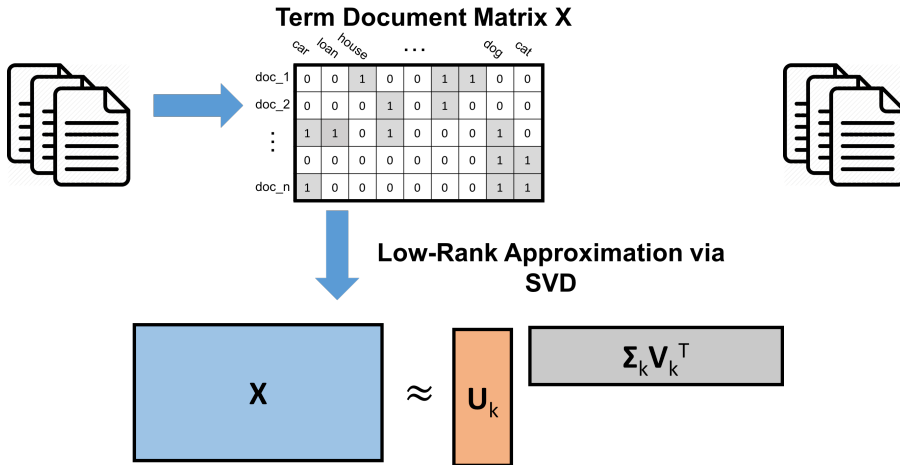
Term Document Matrix X

car loan house ... dog cat

| | | | | | | | | |
|---|---|---|---|---|---|---|---|---|
| doc_1 | 0 | 0 | 1 | 0 | 0 | 1 | 1 | 0 | 0 |
| doc_2 | 0 | 0 | 0 | 1 | 0 | 1 | 0 | 0 | 0 |
| ⋮ | 1 | 1 | 0 | 1 | 0 | 0 | 0 | 1 | 0 |
| | 0 | 0 | 0 | 0 | 0 | 0 | 0 | 1 | 1 |
| doc_n | 1 | 0 | 0 | 0 | 0 | 0 | 0 | 1 | 1 |

Low-Rank Approximation via SVD

X ≈ $U_k$ $\Sigma_k V_k^T$